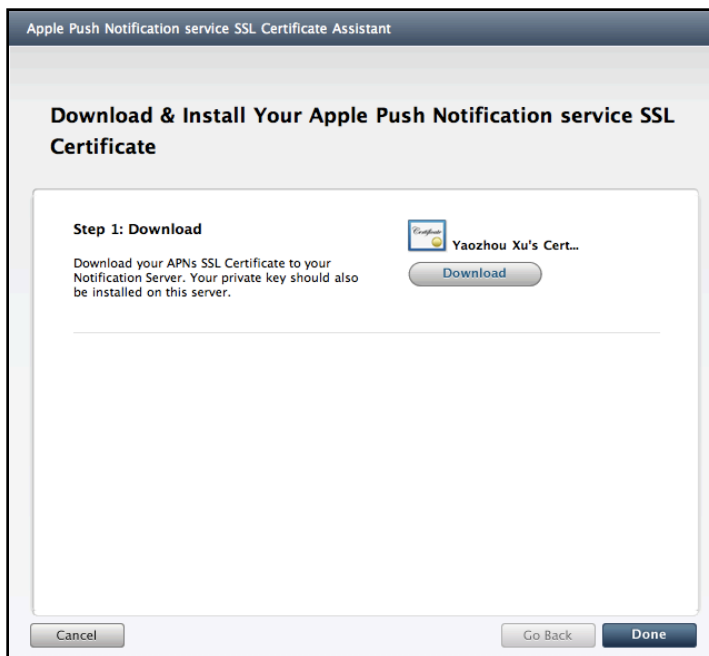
Apple Push Notification service SSL Certificate Assistant

Download & Install Your Apple Push Notification service SSL Certificate

Step 1: Download

Download your APNs SSL Certificate to your Notification Server. Your private key should also be installed on this server.

Certificate

Yaozhou Xu's Cert...

Download

Cancel

Go Back

Done